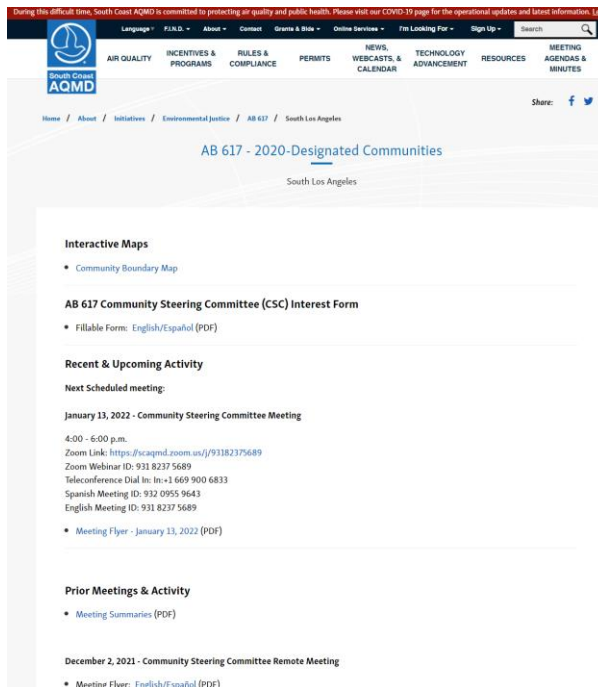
During this difficult time, South Coast AQMD is committed to protecting air quality and public health. Please visit our COVID-19 page for the operational updates and latest information. L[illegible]

Language ▾ F.I.N.D. ▾ About ▾ Contact Grants & Bids ▾ Online Services ▾ I'm Looking For ▾ Sign Up ▾ Search

South Coast AQMD

AIR QUALITY INCENTIVES & PROGRAMS RULES & COMPLIANCE PERMITS NEWS, WEBCASTS, & CALENDAR TECHNOLOGY ADVANCEMENT RESOURCES MEETING AGENDAS & MINUTES

Share:

Home / About / Initiatives / Environmental Justice / AB 617 / South Los Angeles

AB 617 - 2020-Designated Communities

South Los Angeles

Interactive Maps

• Community Boundary Map

AB 617 Community Steering Committee (CSC) Interest Form

• Fillable Form: English/Español (PDF)

Recent & Upcoming Activity

Next Scheduled meeting:

January 13, 2022 - Community Steering Committee Meeting

4:00 - 6:00 p.m.
Zoom Link: https://scaqmd.zoom.us/j/93182375689
Zoom Webinar ID: 931 8237 5689
Teleconference Dial In: In:+1 669 900 6833
Spanish Meeting ID: 932 0955 9643
English Meeting ID: 931 8237 5689

• Meeting Flyer - January 13, 2022 (PDF)

Prior Meetings & Activity

• Meeting Summaries (PDF)

December 2, 2021 - Community Steering Committee Remote Meeting

• Meeting Flyer: English/Español (PDF)